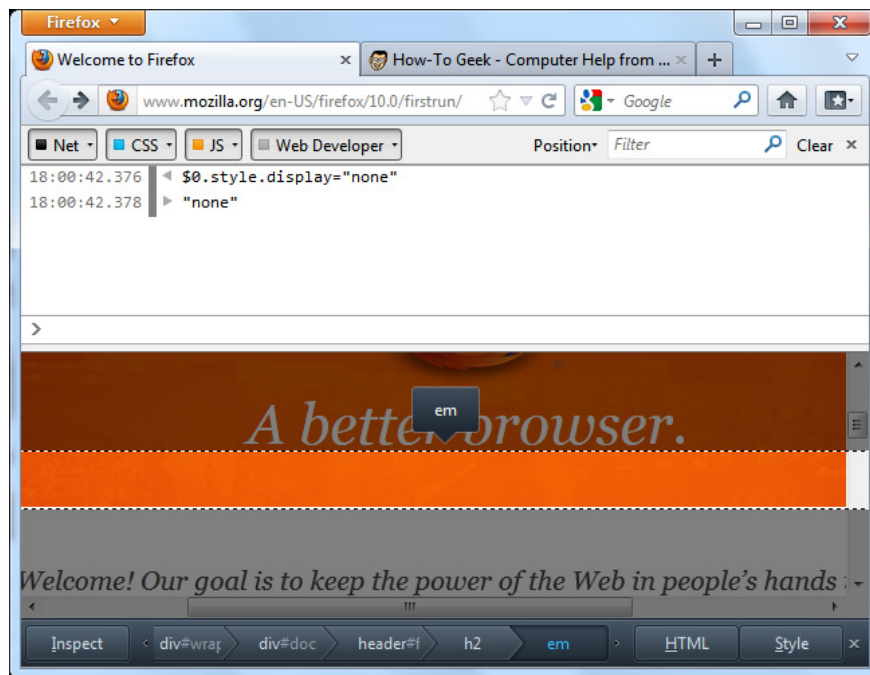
Firefox

Welcome to Firefox

How-To Geek - Computer Help from ...

+

www.mozilla.org/en-US/firefox/10.0/firstrun/

Google

Net

CSS

JS

Web Developer

Position

Filter

Clear

18:00:42.376 $0.style.display="none"

18:00:42.378 "none"

>

em

A better browser.

Welcome! Our goal is to keep the power of the Web in people's hands

Inspect

div#wrap

div#doc

header#f

h2

em

HTML

Style